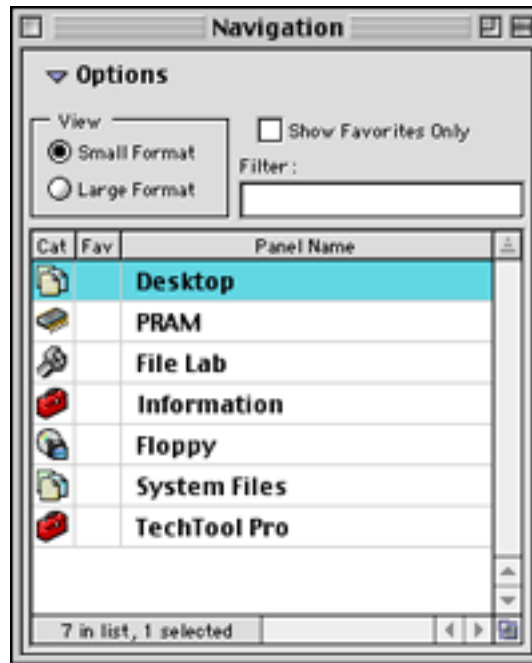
Navigation

Options

View
Small Format
Large Format

Show Favorites Only
Filter :

| Cat | Fav | Panel Name |
|---|---|---|
| | | Desktop |
| | | PRAM |
| | | File Lab |
| | | Information |
| | | Floppy |
| | | System Files |
| | | TechTool Pro |

7 in list, 1 selected